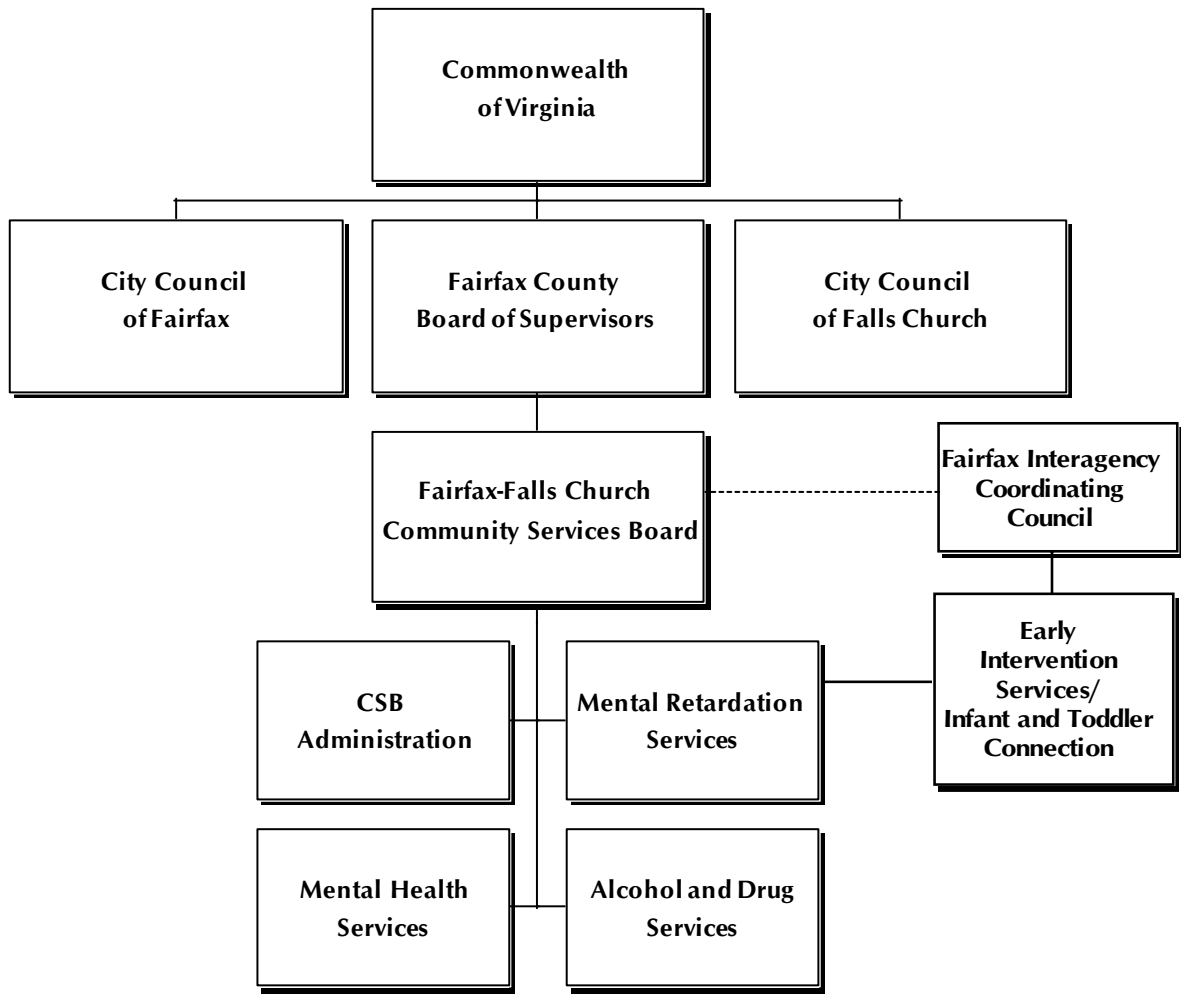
Commonwealth of Virginia

City Council of Fairfax

Fairfax County Board of Supervisors

City Council of Falls Church

Fairfax-Falls Church Community Services Board

Fairfax Interagency Coordinating Council

Early Intervention Services/ Infant and Toddler Connection

CSB Administration

Mental Retardation Services

Mental Health Services

Alcohol and Drug Services